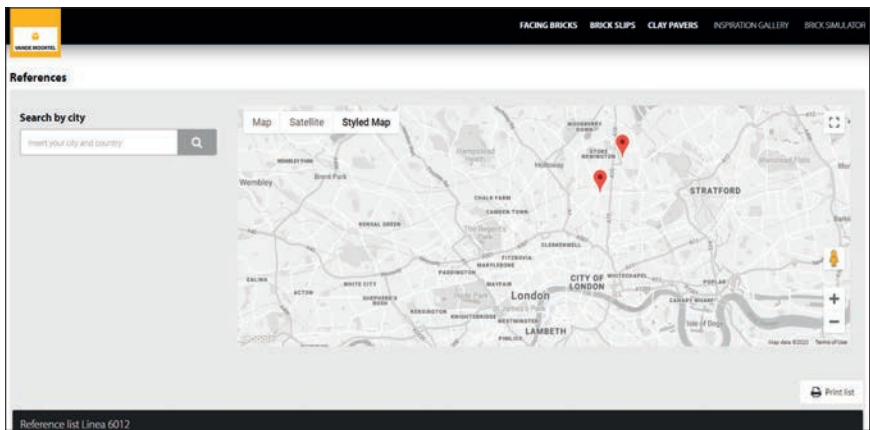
VANDE MOORTEL

FACING BRICKS BRICK SLIPS CLAY PAVERS INSPIRATION GALLERY BRICK SIMULATOR

References

Search by city

Insert your city and country

Map Satellite Styled Map

Wembley
Brent Park
Hampstead Heath
Holloway
STOKE NEWINGTON
STRATFORD
CHALK FARM
CAMDEN TOWN
KENSAL GREEN
The Regent's Park
CLERKENWELL
FITZROVIA
PADDINGTON
MARYLEBONE
EALING
ACTON
WHITE CITY
SHEPHERD'S BUSH
MAYFAIR
CITY OF LONDON
WHITECHAPEL
POPLAR
CANARY WHARF
London
KENSINGTON
KNIGHTSBRIDGE
WESTMINSTER
LAMBETH
PIMLICO
Isle of Dogs

Map data ©2022 Terms of Use

Print list

Reference list Linea 6012